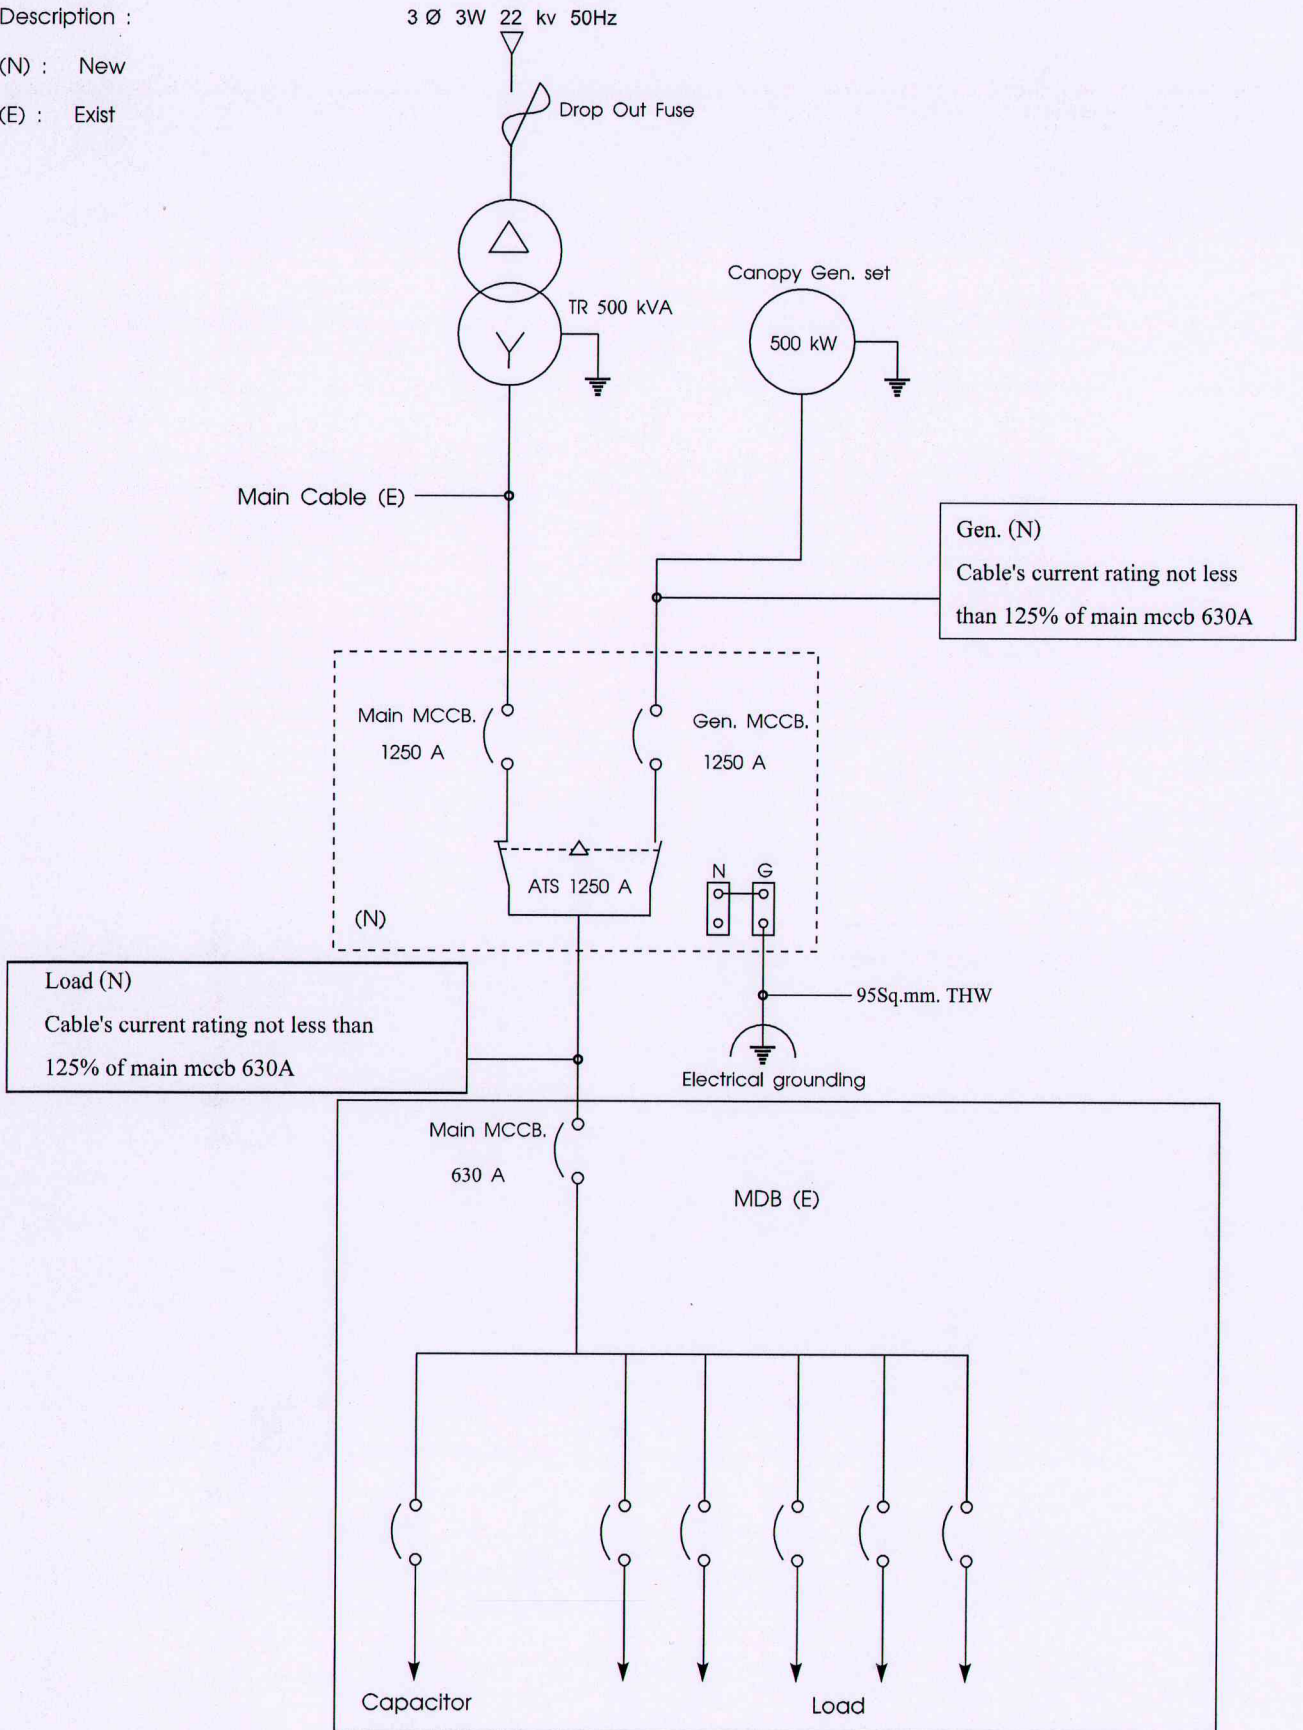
Description :

(N) : New

(E) : Exist

3 Ø 3W 22 kv 50Hz

Drop Out Fuse

TR 500 kVA

Canopy Gen. set

500 kW

Main Cable (E)

Gen. (N)
Cable's current rating not less than 125% of main mccb 630A

Main MCCB.
1250 A

Gen. MCCB.
1250 A

ATS 1250 A

N G

(N)

Load (N)
Cable's current rating not less than 125% of main mccb 630A

95Sq.mm. THW

Electrical grounding

Main MCCB.
630 A

MDB (E)

Capacitor

Load